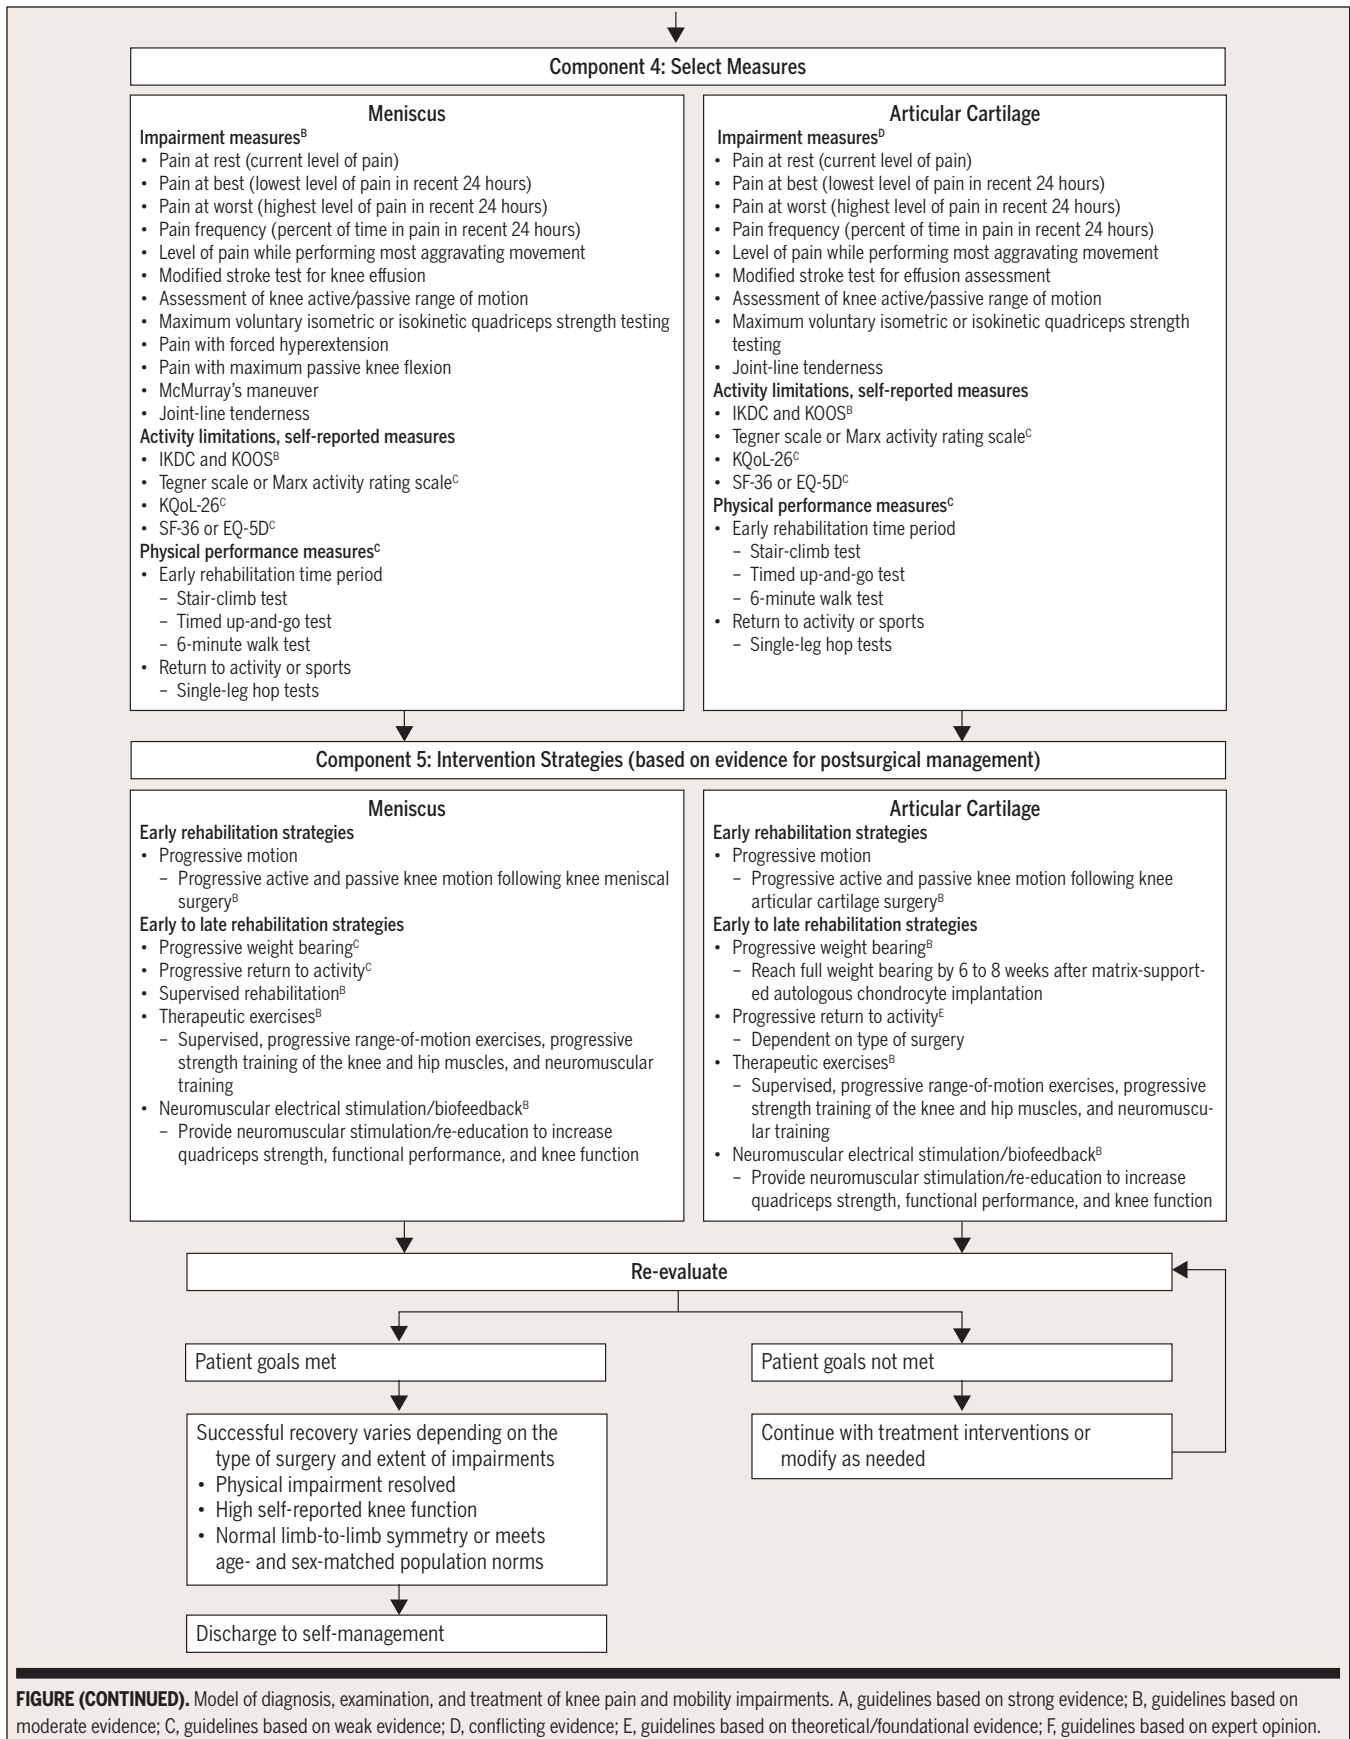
Component 4: Select Measures

Meniscus
Impairment measures$^{B}$
• Pain at rest (current level of pain)
• Pain at best (lowest level of pain in recent 24 hours)
• Pain at worst (highest level of pain in recent 24 hours)
• Pain frequency (percent of time in pain in recent 24 hours)
• Level of pain while performing most aggravating movement
• Modified stroke test for knee effusion
• Assessment of knee active/passive range of motion
• Maximum voluntary isometric or isokinetic quadriceps strength testing
• Pain with forced hyperextension
• Pain with maximum passive knee flexion
• McMurray's maneuver
• Joint-line tenderness
Activity limitations, self-reported measures
• IKDC and KOOS$^{B}$
• Tegner scale or Marx activity rating scale$^{C}$
• KQoL-26$^{C}$
• SF-36 or EQ-5D$^{C}$
Physical performance measures$^{C}$
• Early rehabilitation time period
– Stair-climb test
– Timed up-and-go test
– 6-minute walk test
• Return to activity or sports
– Single-leg hop tests

Articular Cartilage
Impairment measures$^{D}$
• Pain at rest (current level of pain)
• Pain at best (lowest level of pain in recent 24 hours)
• Pain at worst (highest level of pain in recent 24 hours)
• Pain frequency (percent of time in pain in recent 24 hours)
• Level of pain while performing most aggravating movement
• Modified stroke test for effusion assessment
• Assessment of knee active/passive range of motion
• Maximum voluntary isometric or isokinetic quadriceps strength testing
• Joint-line tenderness
Activity limitations, self-reported measures
• IKDC and KOOS$^{B}$
• Tegner scale or Marx activity rating scale$^{C}$
• KQoL-26$^{C}$
• SF-36 or EQ-5D$^{C}$
Physical performance measures$^{C}$
• Early rehabilitation time period
– Stair-climb test
– Timed up-and-go test
– 6-minute walk test
• Return to activity or sports
– Single-leg hop tests

Component 5: Intervention Strategies (based on evidence for postsurgical management)

Meniscus
Early rehabilitation strategies
• Progressive motion
– Progressive active and passive knee motion following knee meniscal surgery$^{B}$
Early to late rehabilitation strategies
• Progressive weight bearing$^{C}$
• Progressive return to activity$^{C}$
• Supervised rehabilitation$^{B}$
• Therapeutic exercises$^{B}$
– Supervised, progressive range-of-motion exercises, progressive strength training of the knee and hip muscles, and neuromuscular training
• Neuromuscular electrical stimulation/biofeedback$^{B}$
– Provide neuromuscular stimulation/re-education to increase quadriceps strength, functional performance, and knee function

Articular Cartilage
Early rehabilitation strategies
• Progressive motion
– Progressive active and passive knee motion following knee articular cartilage surgery$^{B}$
Early to late rehabilitation strategies
• Progressive weight bearing$^{B}$
– Reach full weight bearing by 6 to 8 weeks after matrix-supported autologous chondrocyte implantation
• Progressive return to activity$^{E}$
– Dependent on type of surgery
• Therapeutic exercises$^{B}$
– Supervised, progressive range-of-motion exercises, progressive strength training of the knee and hip muscles, and neuromuscular training
• Neuromuscular electrical stimulation/biofeedback$^{B}$
– Provide neuromuscular stimulation/re-education to increase quadriceps strength, functional performance, and knee function

Re-evaluate

Patient goals met

Successful recovery varies depending on the type of surgery and extent of impairments
• Physical impairment resolved
• High self-reported knee function
• Normal limb-to-limb symmetry or meets age- and sex-matched population norms

Discharge to self-management

Patient goals not met

Continue with treatment interventions or modify as needed

FIGURE (CONTINUED). Model of diagnosis, examination, and treatment of knee pain and mobility impairments. A, guidelines based on strong evidence; B, guidelines based on moderate evidence; C, guidelines based on weak evidence; D, conflicting evidence; E, guidelines based on theoretical/foundational evidence; F, guidelines based on expert opinion.